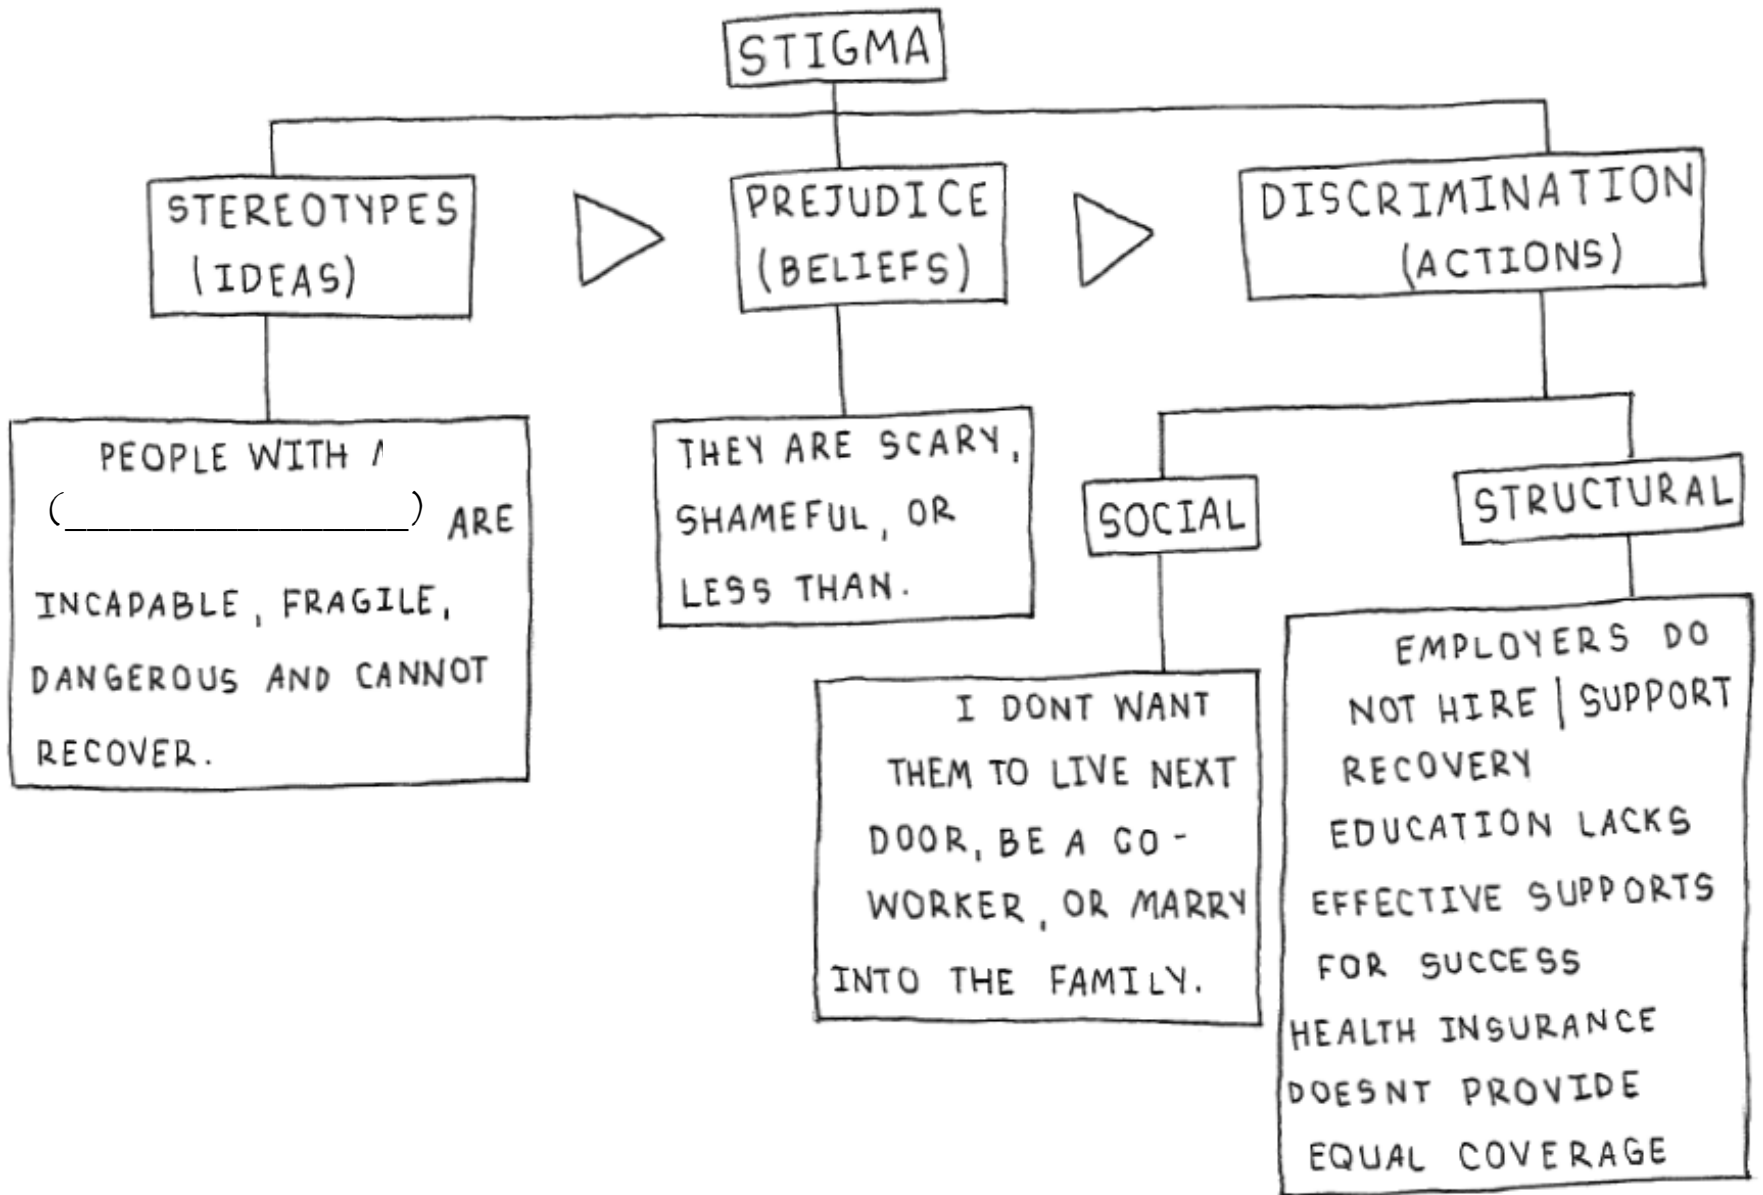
STIGMA

STEREOTYPES (IDEAS)

PREJUDICE (BELIEFS)

DISCRIMINATION (ACTIONS)

PEOPLE WITH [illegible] (________________) ARE INCAPABLE, FRAGILE, DANGEROUS AND CANNOT RECOVER.

THEY ARE SCARY, SHAMEFUL, OR LESS THAN.

SOCIAL

STRUCTURAL

I DONT WANT THEM TO LIVE NEXT DOOR, BE A CO-WORKER, OR MARRY INTO THE FAMILY.

EMPLOYERS DO NOT HIRE | SUPPORT RECOVERY
EDUCATION LACKS EFFECTIVE SUPPORTS FOR SUCCESS
HEALTH INSURANCE DOESNT PROVIDE EQUAL COVERAGE